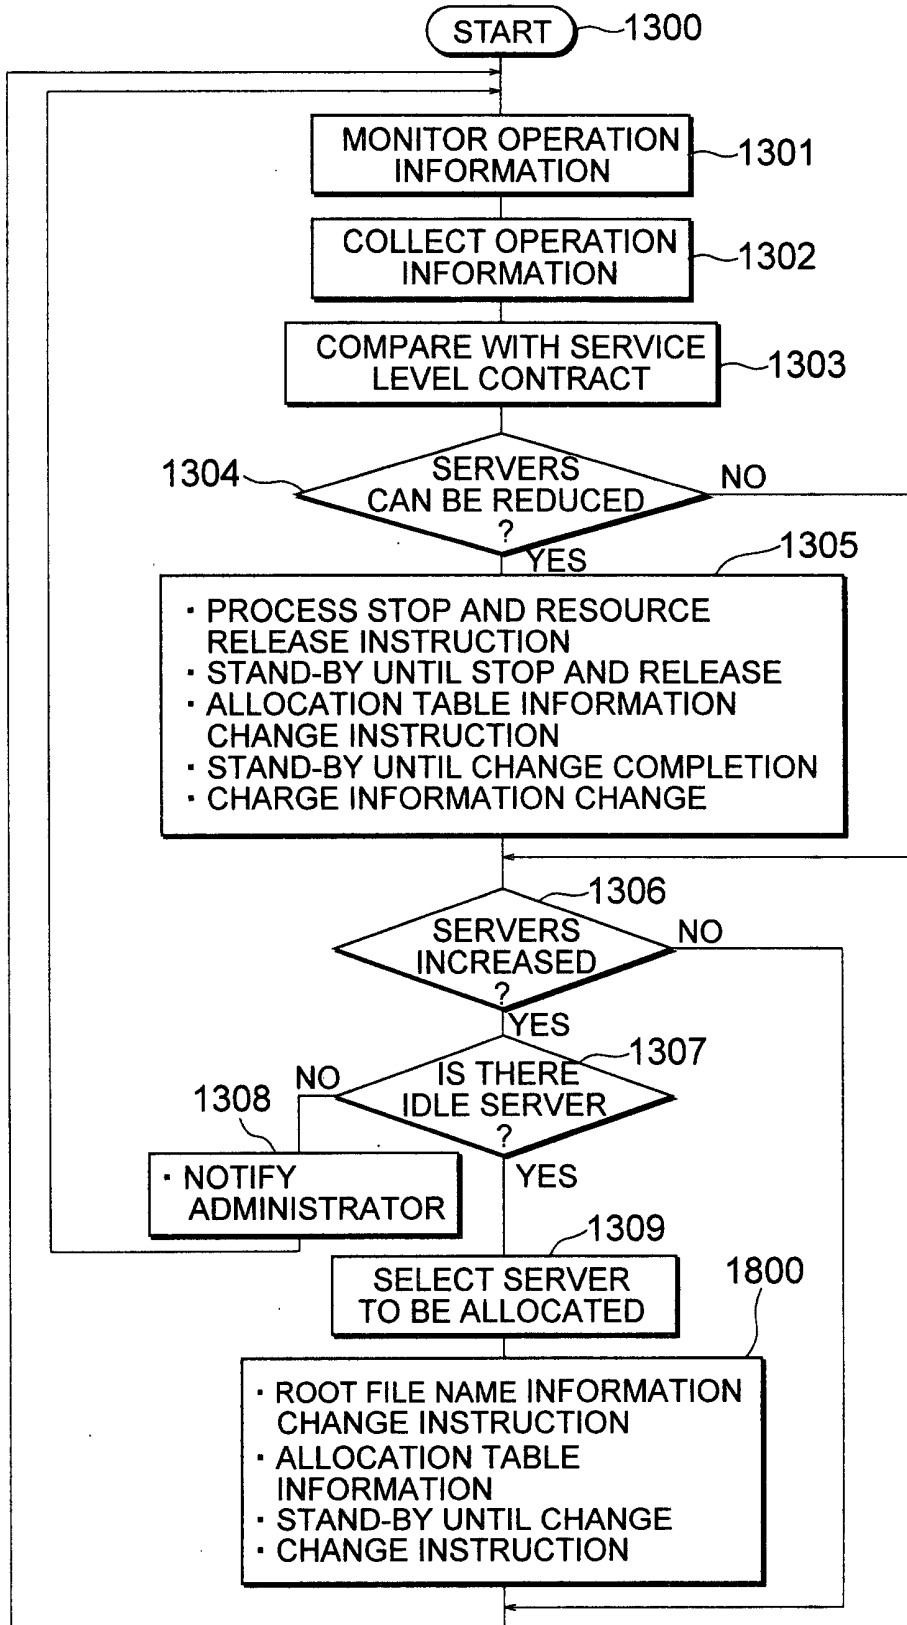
START 1300

MONITOR OPERATION INFORMATION 1301

COLLECT OPERATION INFORMATION 1302

COMPARE WITH SERVICE LEVEL CONTRACT 1303

1304 SERVERS CAN BE REDUCED ? NO

YES 1305

· PROCESS STOP AND RESOURCE RELEASE INSTRUCTION
· STAND-BY UNTIL STOP AND RELEASE
· ALLOCATION TABLE INFORMATION CHANGE INSTRUCTION
· STAND-BY UNTIL CHANGE COMPLETION
· CHARGE INFORMATION CHANGE

1306 SERVERS INCREASED ? NO

YES

1307 IS THERE IDLE SERVER ?

NO 1308

· NOTIFY ADMINISTRATOR

YES

1309 SELECT SERVER TO BE ALLOCATED

1800

· ROOT FILE NAME INFORMATION CHANGE INSTRUCTION
· ALLOCATION TABLE INFORMATION
· STAND-BY UNTIL CHANGE
· CHANGE INSTRUCTION